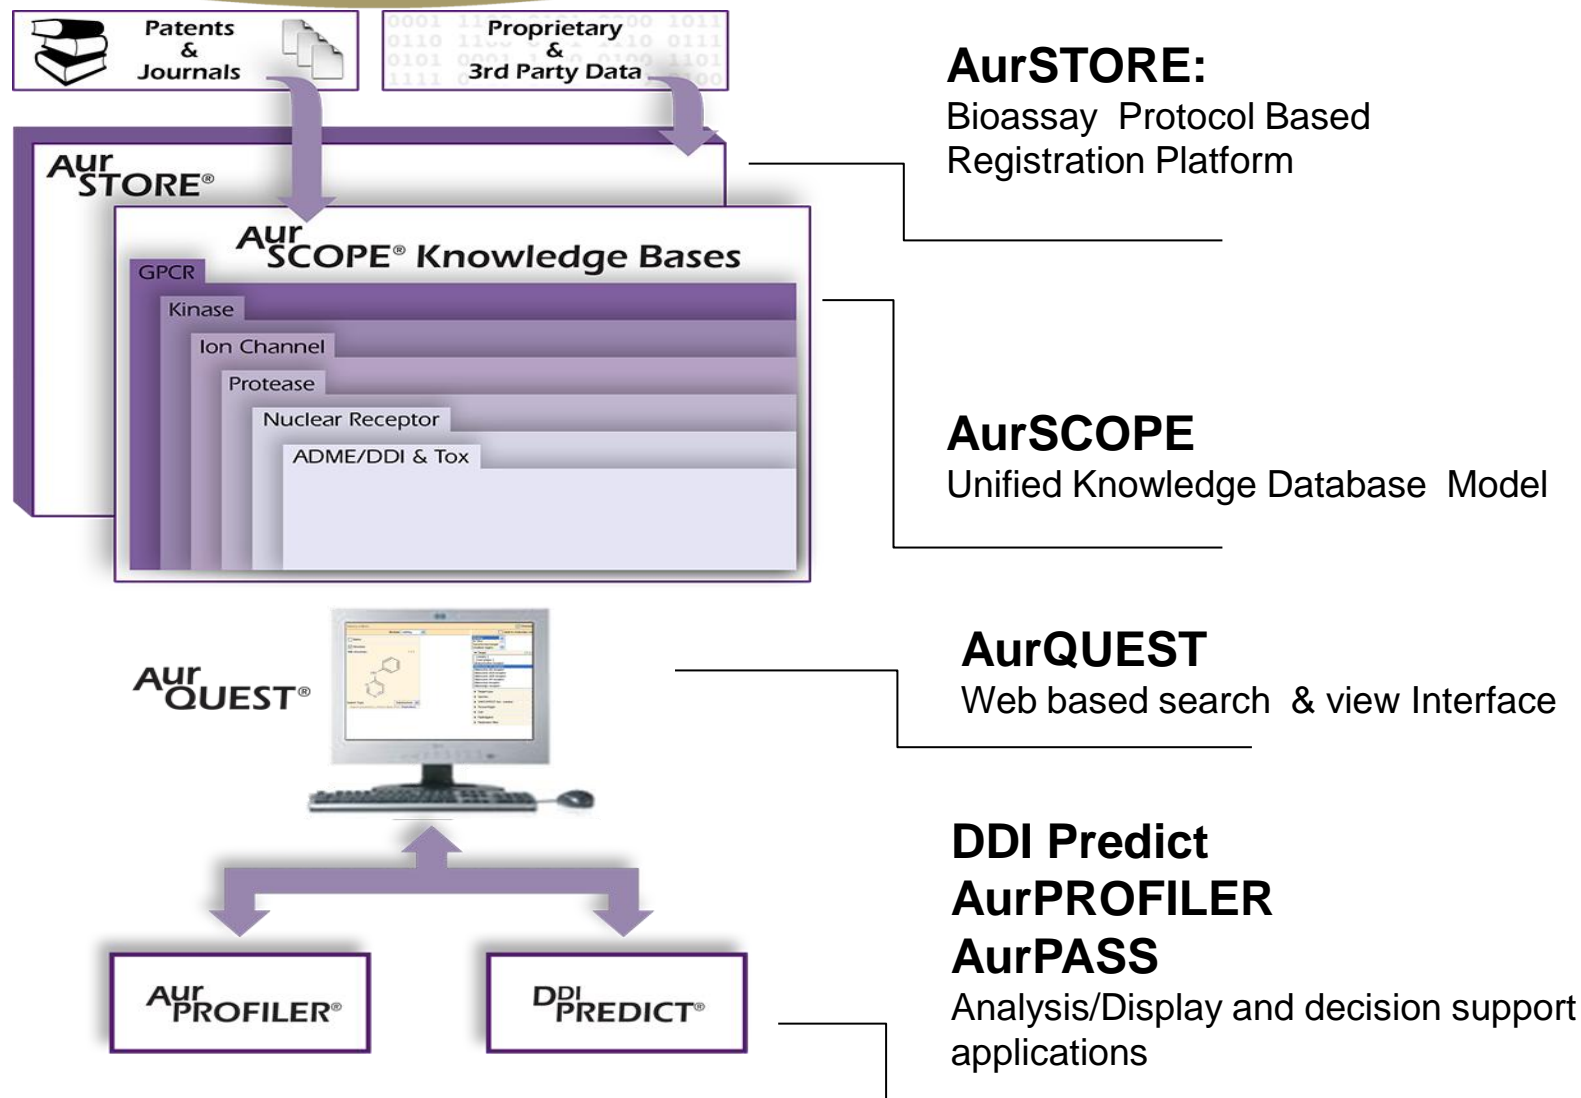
Patents
&
Journals

Proprietary
&
3rd Party Data

AurSTORE®

AurSCOPE® Knowledge Bases

GPCR

Kinase

Ion Channel

Protease

Nuclear Receptor

ADME/DDI & Tox

AurQUEST®

AurPROFILER®

DDI PREDICT®

AurSTORE:
Bioassay Protocol Based Registration Platform

AurSCOPE
Unified Knowledge Database Model

AurQUEST
Web based search & view Interface

DDI Predict
AurPROFILER
AurPASS
Analysis/Display and decision support applications